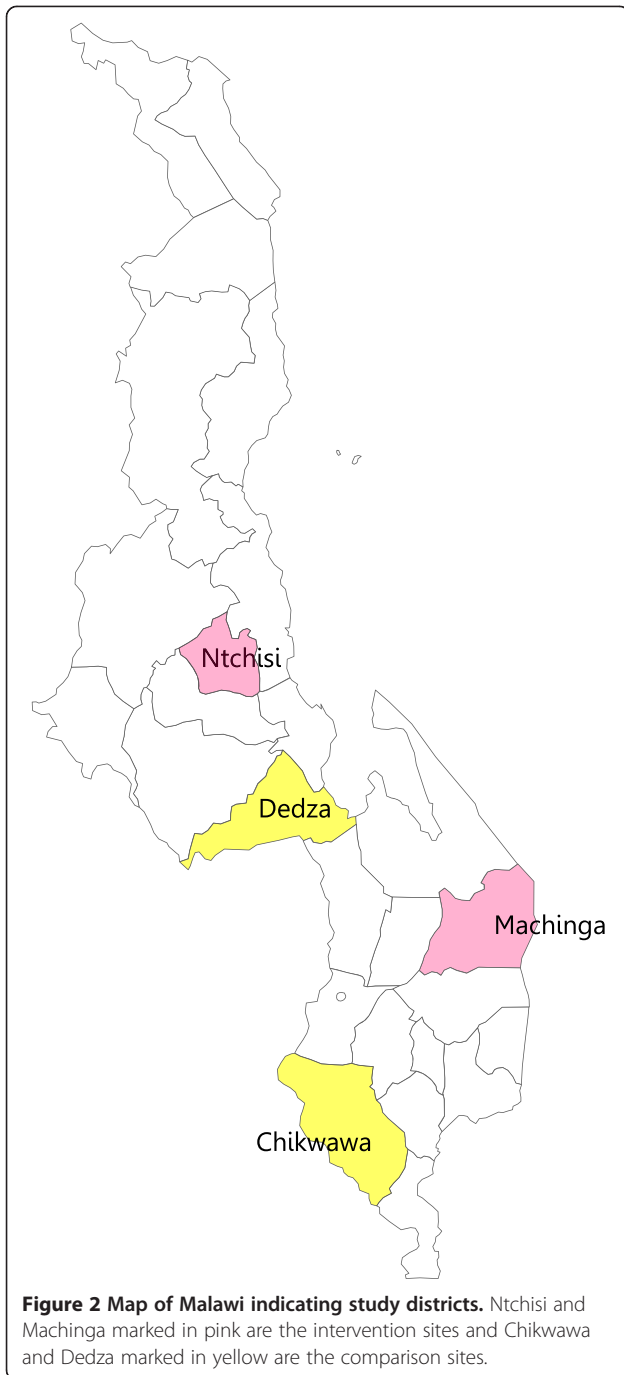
Ntchisi

Dedza

Machinga

Chikwawa

**Figure 2 Map of Malawi indicating study districts.** Ntchisi and Machinga marked in pink are the intervention sites and Chikwawa and Dedza marked in yellow are the comparison sites.